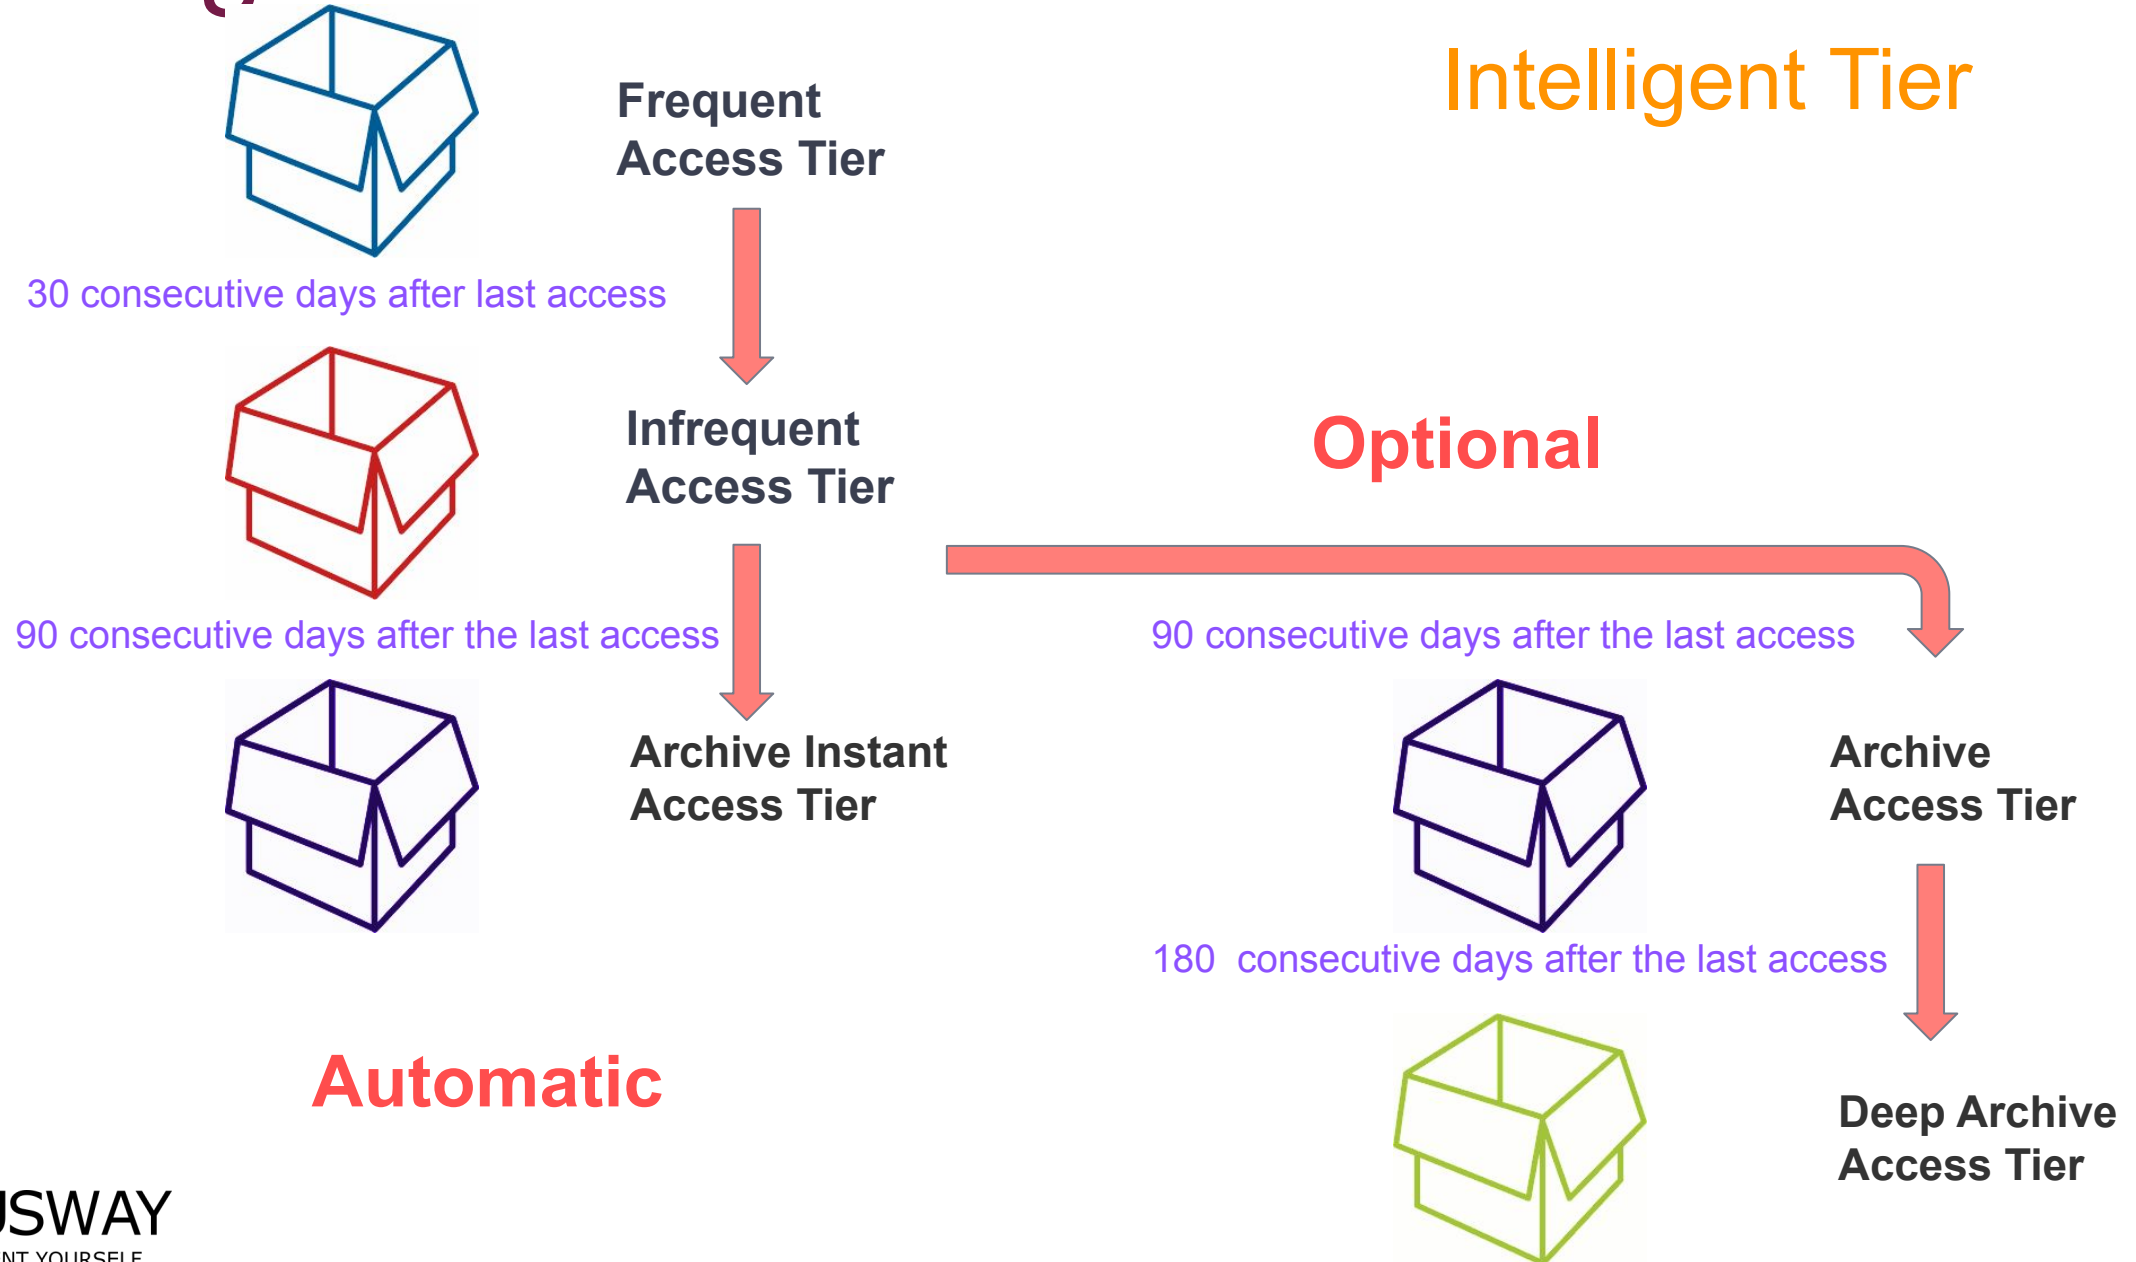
Intelligent Tier

Frequent Access Tier

30 consecutive days after last access

Infrequent Access Tier

Optional

90 consecutive days after the last access

90 consecutive days after the last access

Archive Instant Access Tier

Archive Access Tier

180 consecutive days after the last access

Automatic

Deep Archive Access Tier

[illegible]SWAY
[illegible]NT YOURSELF